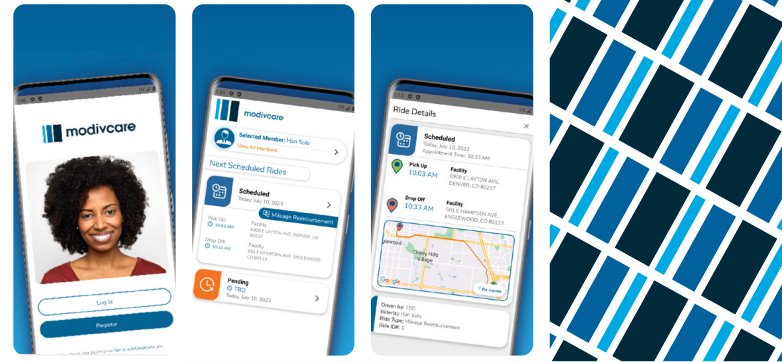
modivcare

Log In

Register

modivcare

Selected Member: Han Solo

View All Members

Next Scheduled Rides

Scheduled

Today, July 10, 2023

Mileage Reimbursement

Pick Up

10:03 AM

Facility

6900 E LAYTON AVE DENVER, CO 80237

Drop Off

10:33 AM

Facility

501 E HAMPDEN AVE ENGLEWOOD CO 80113

Pending

TBD

Today, July 10, 2023

Ride Details

Scheduled

Today, July 10, 2023

Appointment Time: 10:30 AM

Pick Up

10:03 AM

Facility

6900 E LAYTON AVE DENVER, CO 80237

Drop Off

10:33 AM

Facility

501 E HAMPDEN AVE ENGLEWOOD, CO 80113

Englewood

Cherry Hills Village

Google

Driven by: TBD

Rider(s): Han Solo

Ride Type: Mileage Reimbursement

Ride ID#: 1